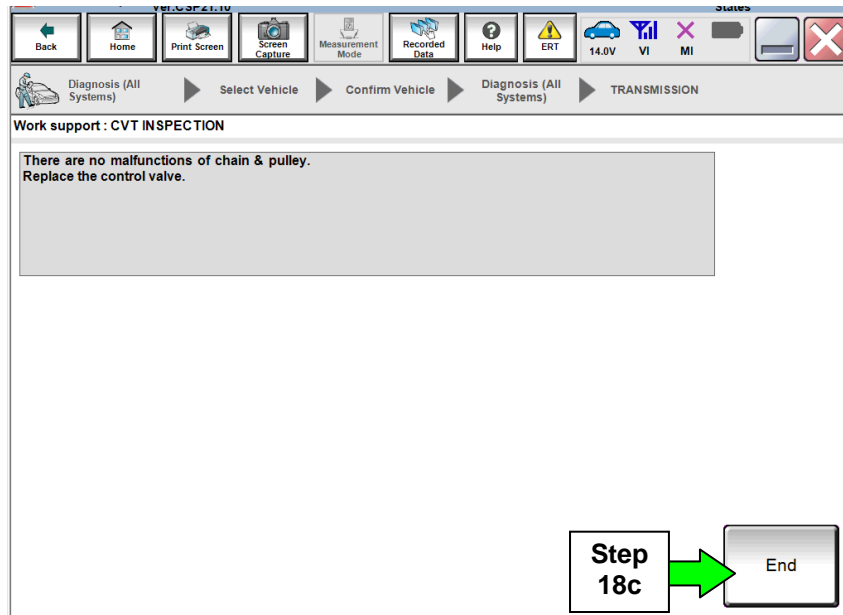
Ver.CSP21.10
States
Back
Home
Print Screen
Screen Capture
Measurement Mode
Recorded Data
Help
ERT
14.0V
VI
MI

Diagnosis (All Systems)
Select Vehicle
Confirm Vehicle
Diagnosis (All Systems)
TRANSMISSION

Work support : CVT INSPECTION

There are no malfunctions of chain & pulley.
Replace the control valve.

Step 18c
End